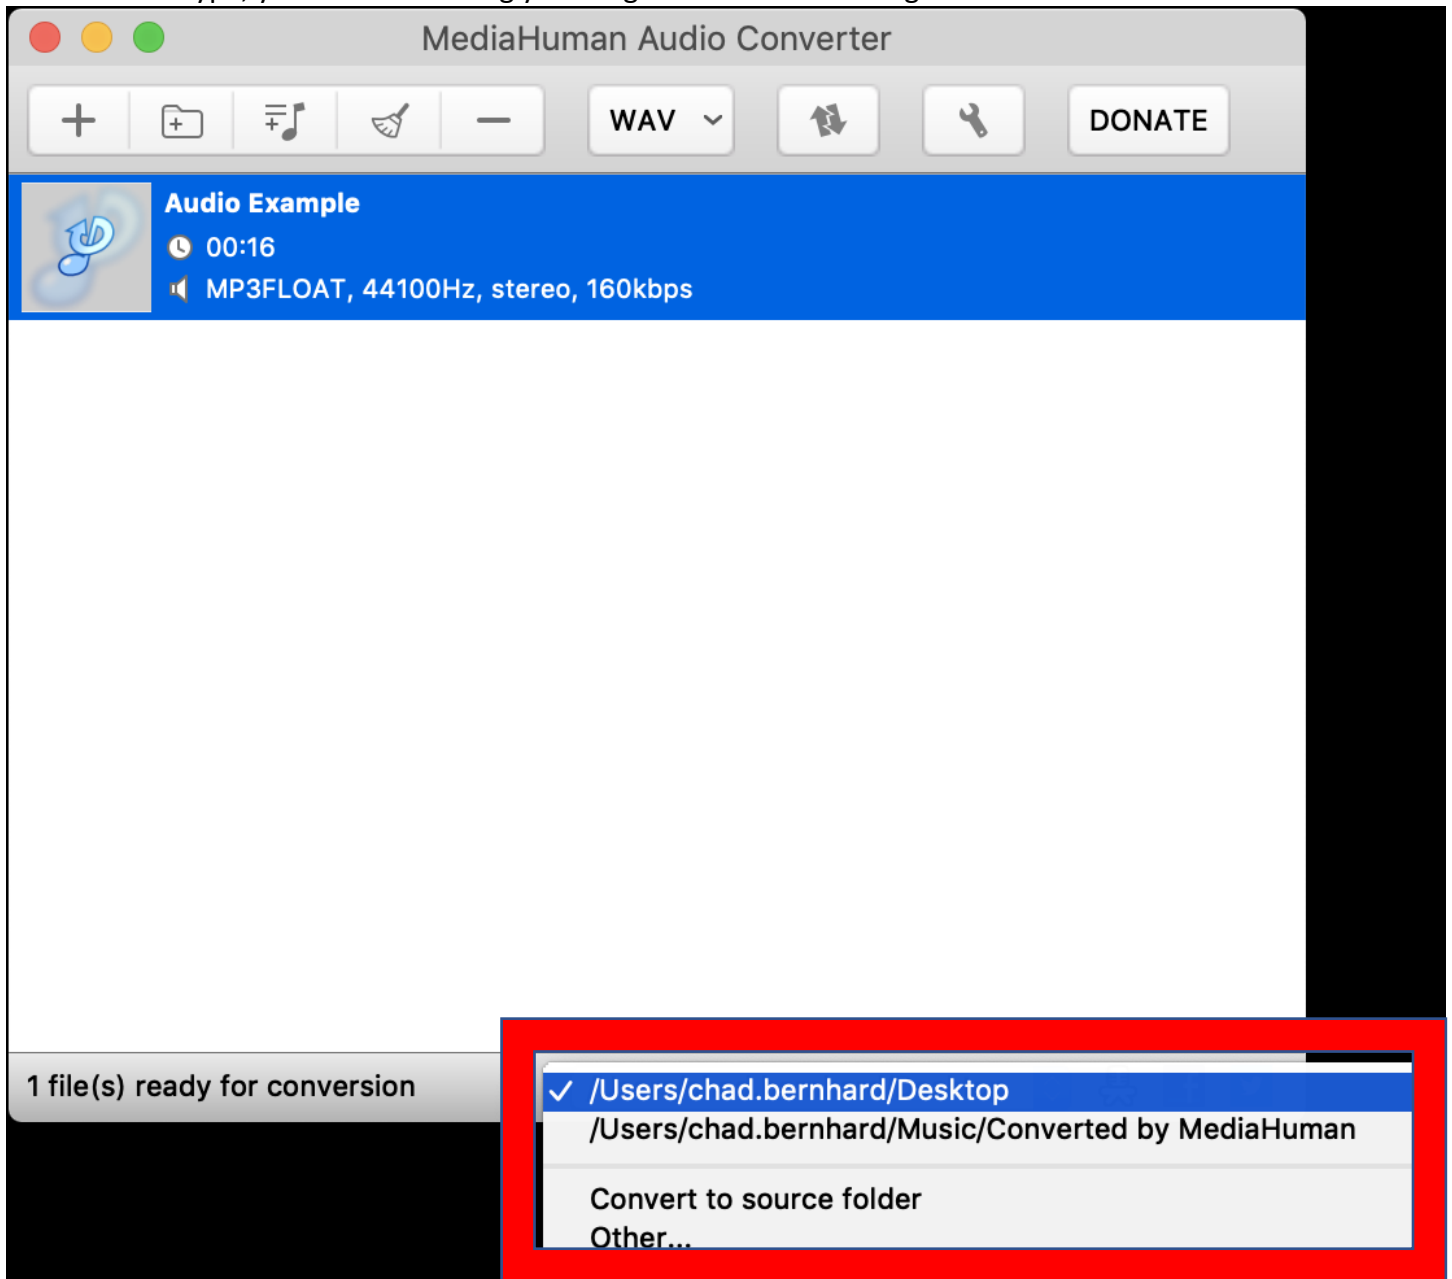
MediaHuman Audio Converter

WAV

DONATE

Audio Example

00:16

MP3FLOAT, 44100Hz, stereo, 160kbps

1 file(s) ready for conversion

✓ /Users/chad.bernhard/Desktop
/Users/chad.bernhard/Music/Converted by MediaHuman

Convert to source folder
Other...